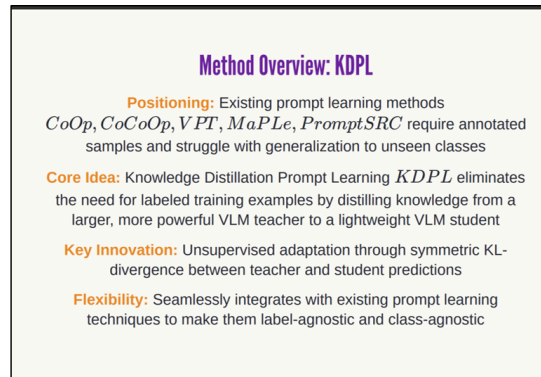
Method Overview: KDPL

Positioning: Existing prompt learning methods $CoOp, CoCoOp, VPT, MaPLe, PromptSRC$ require annotated samples and struggle with generalization to unseen classes

Core Idea: Knowledge Distillation Prompt Learning $KDPL$ eliminates the need for labeled training examples by distilling knowledge from a larger, more powerful VLM teacher to a lightweight VLM student

Key Innovation: Unsupervised adaptation through symmetric KL-divergence between teacher and student predictions

Flexibility: Seamlessly integrates with existing prompt learning techniques to make them label-agnostic and class-agnostic